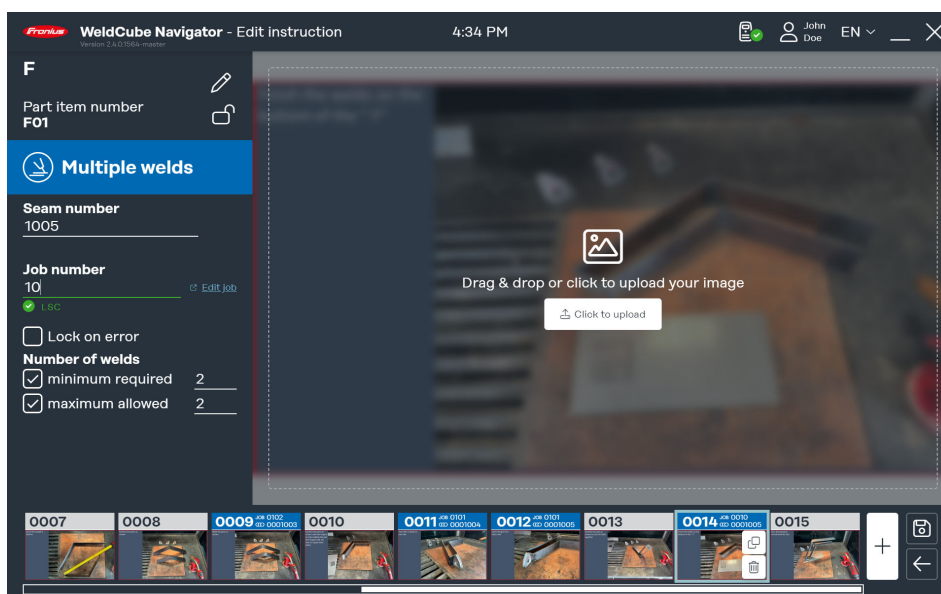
Fronius WeldCube Navigator - Edit instruction
Version 2.4.0.1564-master
4:34 PM
John Doe
EN

F
Part item number
F01

Multiple welds

Seam number
1005

Job number
10
Edit job
LSC

Lock on error
Number of welds
minimum required 2
maximum allowed 2

Drag & drop or click to upload your image
Click to upload

0007
0008
0009 JOB 0102 ID 0001003
0010
0011 JOB 0101 ID 0001004
0012 JOB 0101 ID 0001005
0013
0014 JOB 0010 ID 0001005
0015